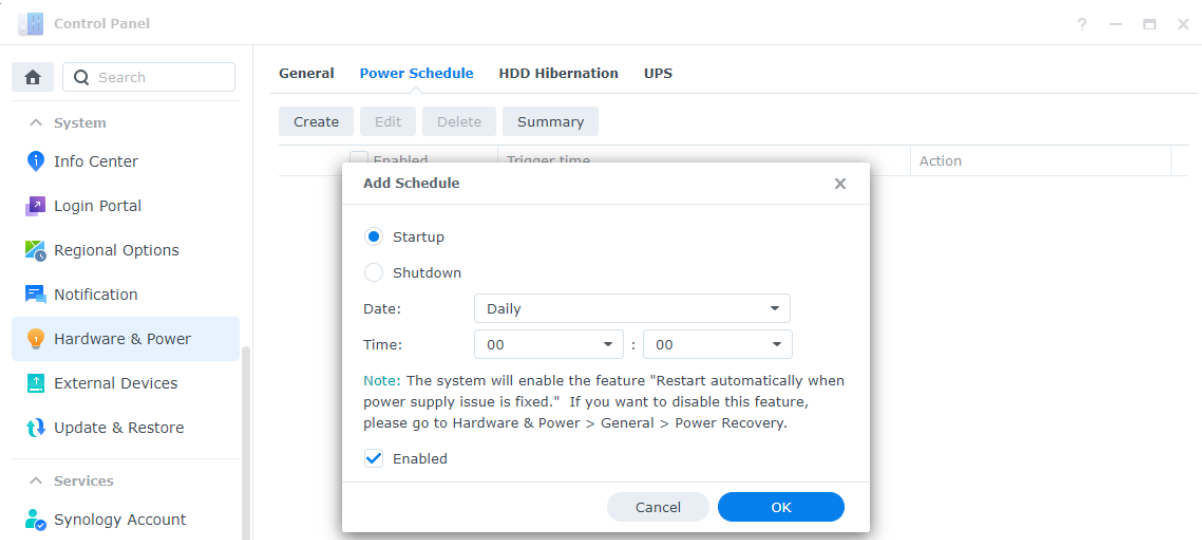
Control Panel

? — ☐ ✕

Search

System

Info Center

Login Portal

Regional Options

Notification

Hardware & Power

External Devices

Update & Restore

Services

Synology Account

General Power Schedule HDD Hibernation UPS

Create Edit Delete Summary

Enabled Trigger time Action

Add Schedule

Startup

Shutdown

Date: Daily

Time: 00 : 00

Note: The system will enable the feature "Restart automatically when power supply issue is fixed." If you want to disable this feature, please go to Hardware & Power > General > Power Recovery.

Enabled

Cancel OK